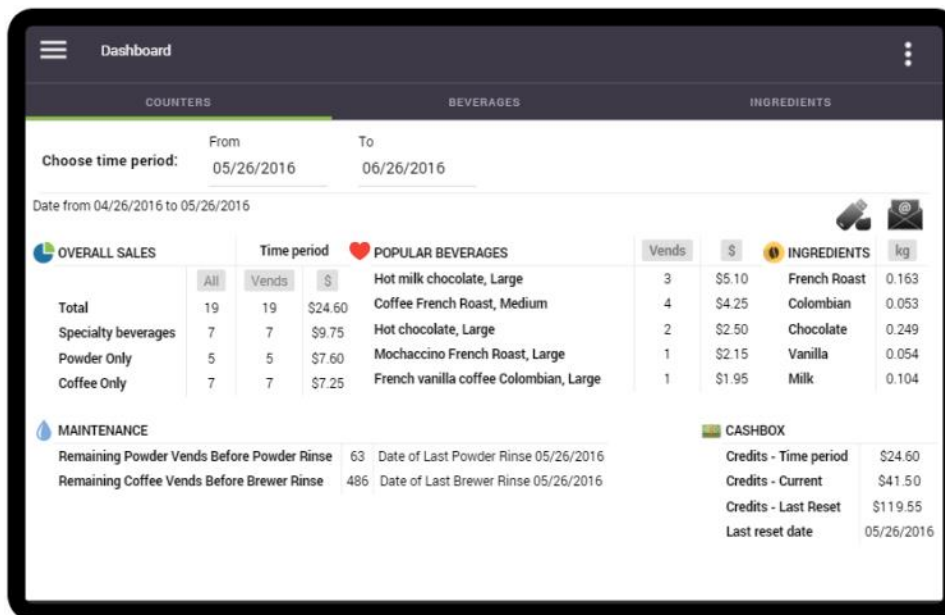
Dashboard

COUNTERS BEVERAGES INGREDIENTS

Choose time period: From 05/26/2016 To 06/26/2016

Date from 04/26/2016 to 05/26/2016

OVERALL SALES

| | All | Time period Vends | $ |
|---|---|---|---|
| Total | 19 | 19 | $24.60 |
| Specialty beverages | 7 | 7 | $9.75 |
| Powder Only | 5 | 5 | $7.60 |
| Coffee Only | 7 | 7 | $7.25 |

POPULAR BEVERAGES

| | Vends | $ |
|---|---|---|
| Hot milk chocolate, Large | 3 | $5.10 |
| Coffee French Roast, Medium | 4 | $4.25 |
| Hot chocolate, Large | 2 | $2.50 |
| Mochaccino French Roast, Large | 1 | $2.15 |
| French vanilla coffee Colombian, Large | 1 | $1.95 |

INGREDIENTS

| | kg |
|---|---|
| French Roast | 0.163 |
| Colombian | 0.053 |
| Chocolate | 0.249 |
| Vanilla | 0.054 |
| Milk | 0.104 |

MAINTENANCE

| | | |
|---|---|---|
| Remaining Powder Vends Before Powder Rinse | 63 | Date of Last Powder Rinse 05/26/2016 |
| Remaining Coffee Vends Before Brewer Rinse | 486 | Date of Last Brewer Rinse 05/26/2016 |

CASHBOX

| | |
|---|---|
| Credits - Time period | $24.60 |
| Credits - Current | $41.50 |
| Credits - Last Reset | $119.55 |
| Last reset date | 05/26/2016 |